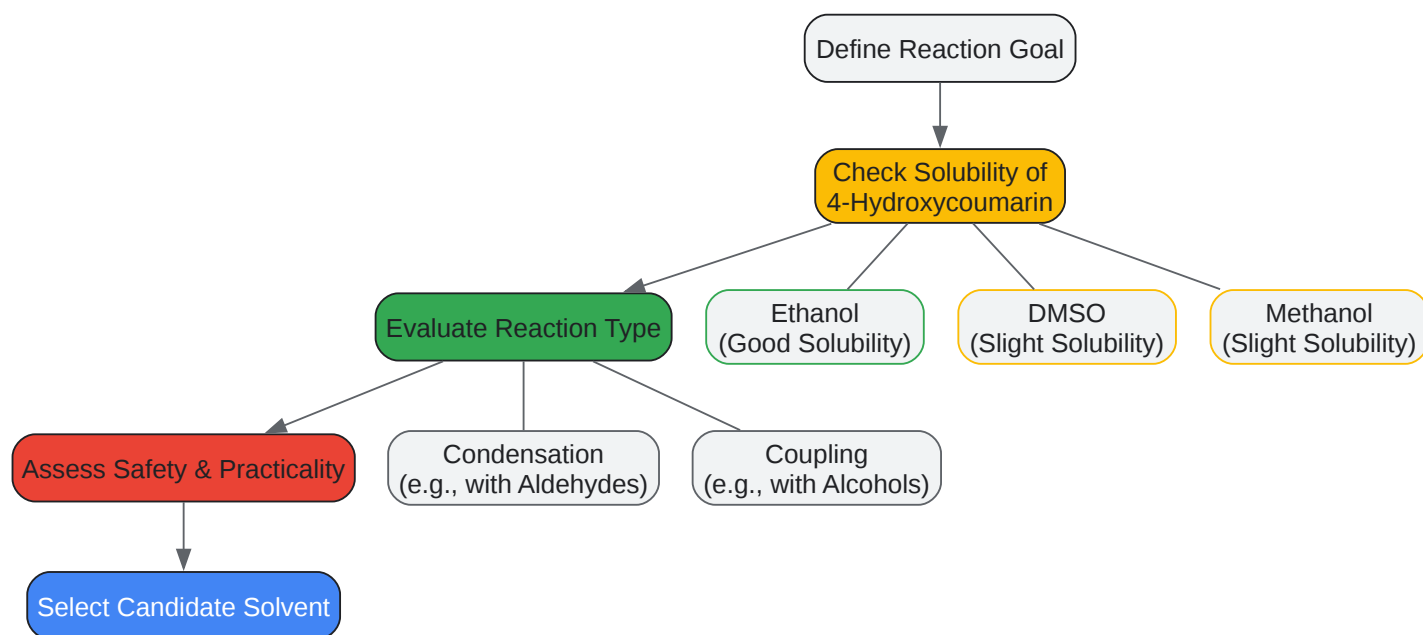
Define Reaction Goal

Check Solubility of 4-Hydroxycoumarin

Evaluate Reaction Type

Ethanol
(Good Solubility)

DMSO
(Slight Solubility)

Methanol
(Slight Solubility)

Assess Safety & Practicality

Condensation
(e.g., with Aldehydes)

Coupling
(e.g., with Alcohols)

Select Candidate Solvent